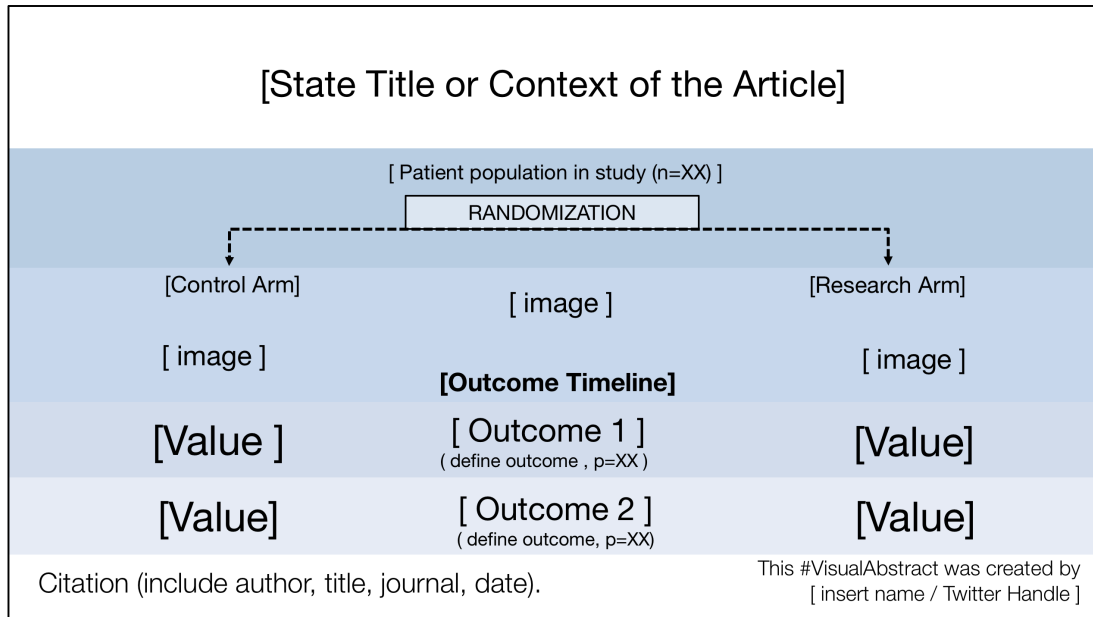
[State Title or Context of the Article]

[ Patient population in study (n=XX) ]

RANDOMIZATION

[Control Arm]

[ image ]

[Research Arm]

[ image ]

[ image ]

**[Outcome Timeline]**

| [Value ] | [ Outcome 1 ] ( define outcome , p=XX ) | [Value] |
|---|---|---|
| [Value] | [ Outcome 2 ] ( define outcome, p=XX) | [Value] |

Citation (include author, title, journal, date).

This #VisualAbstract was created by [ insert name / Twitter Handle ]